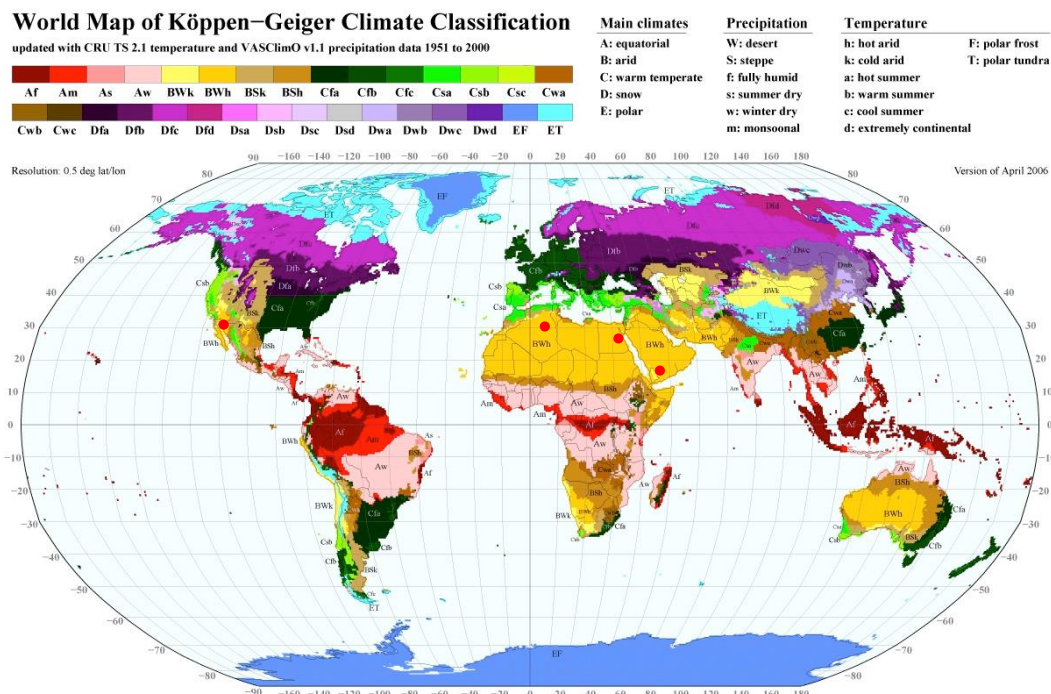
World Map of Köppen−Geiger Climate Classification

updated with CRU TS 2.1 temperature and VASClimO v1.1 precipitation data 1951 to 2000

| Af | Am | As | Aw | BWk | BWh | BSk | BSh | Cfa | Cfb | Cfc | Csa | Csb | Csc | Cwa |
|---|---|---|---|---|---|---|---|---|---|---|---|---|---|---|

| Cwb | Cwc | Dfa | Dfb | Dfc | Dfd | Dsa | Dsb | Dsc | Dsd | Dwa | Dwb | Dwc | Dwd | EF | ET |
|---|---|---|---|---|---|---|---|---|---|---|---|---|---|---|---|

Main climates
A: equatorial
B: arid
C: warm temperate
D: snow
E: polar

Precipitation
W: desert
S: steppe
f: fully humid
s: summer dry
w: winter dry
m: monsoonal

Temperature
h: hot arid
k: cold arid
a: hot summer
b: warm summer
c: cool summer
d: extremely continental
F: polar frost
T: polar tundra

Resolution: 0.5 deg lat/lon

Version of April 2006

−160 −140 −120 −100 −80 −60 −40 −20 0 20 40 60 80 100 120 140 160 180

90 80 70 60 50 40 30 20 10 0 −10 −20 −30 −40 −50 −60 −70 −80 −90

EF ET Dfc Dfb Dfa Csb BSk Cfa BWh BSh Aw Am Af As BWk Cfb Csa ET Cfb Dfb BWh BWh Am Aw BSh Af Dfd Dfc Dwc Dwb BWk ET Cfa Aw Am Af BSh BWh BSk Csb Cfa Cfb EF